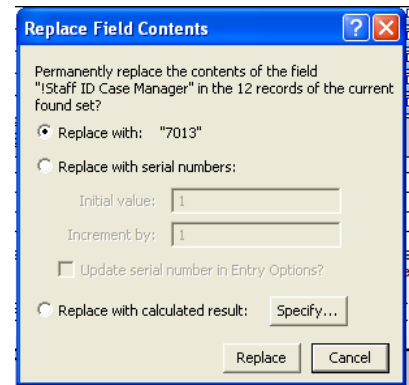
Replace Field Contents

?

Permanently replace the contents of the field "!Staff ID Case Manager" in the 12 records of the current found set?

Replace with: "7013"

Replace with serial numbers:

Initial value: 1

Increment by: 1

Update serial number in Entry Options?

Replace with calculated result: Specify...

Replace

Cancel